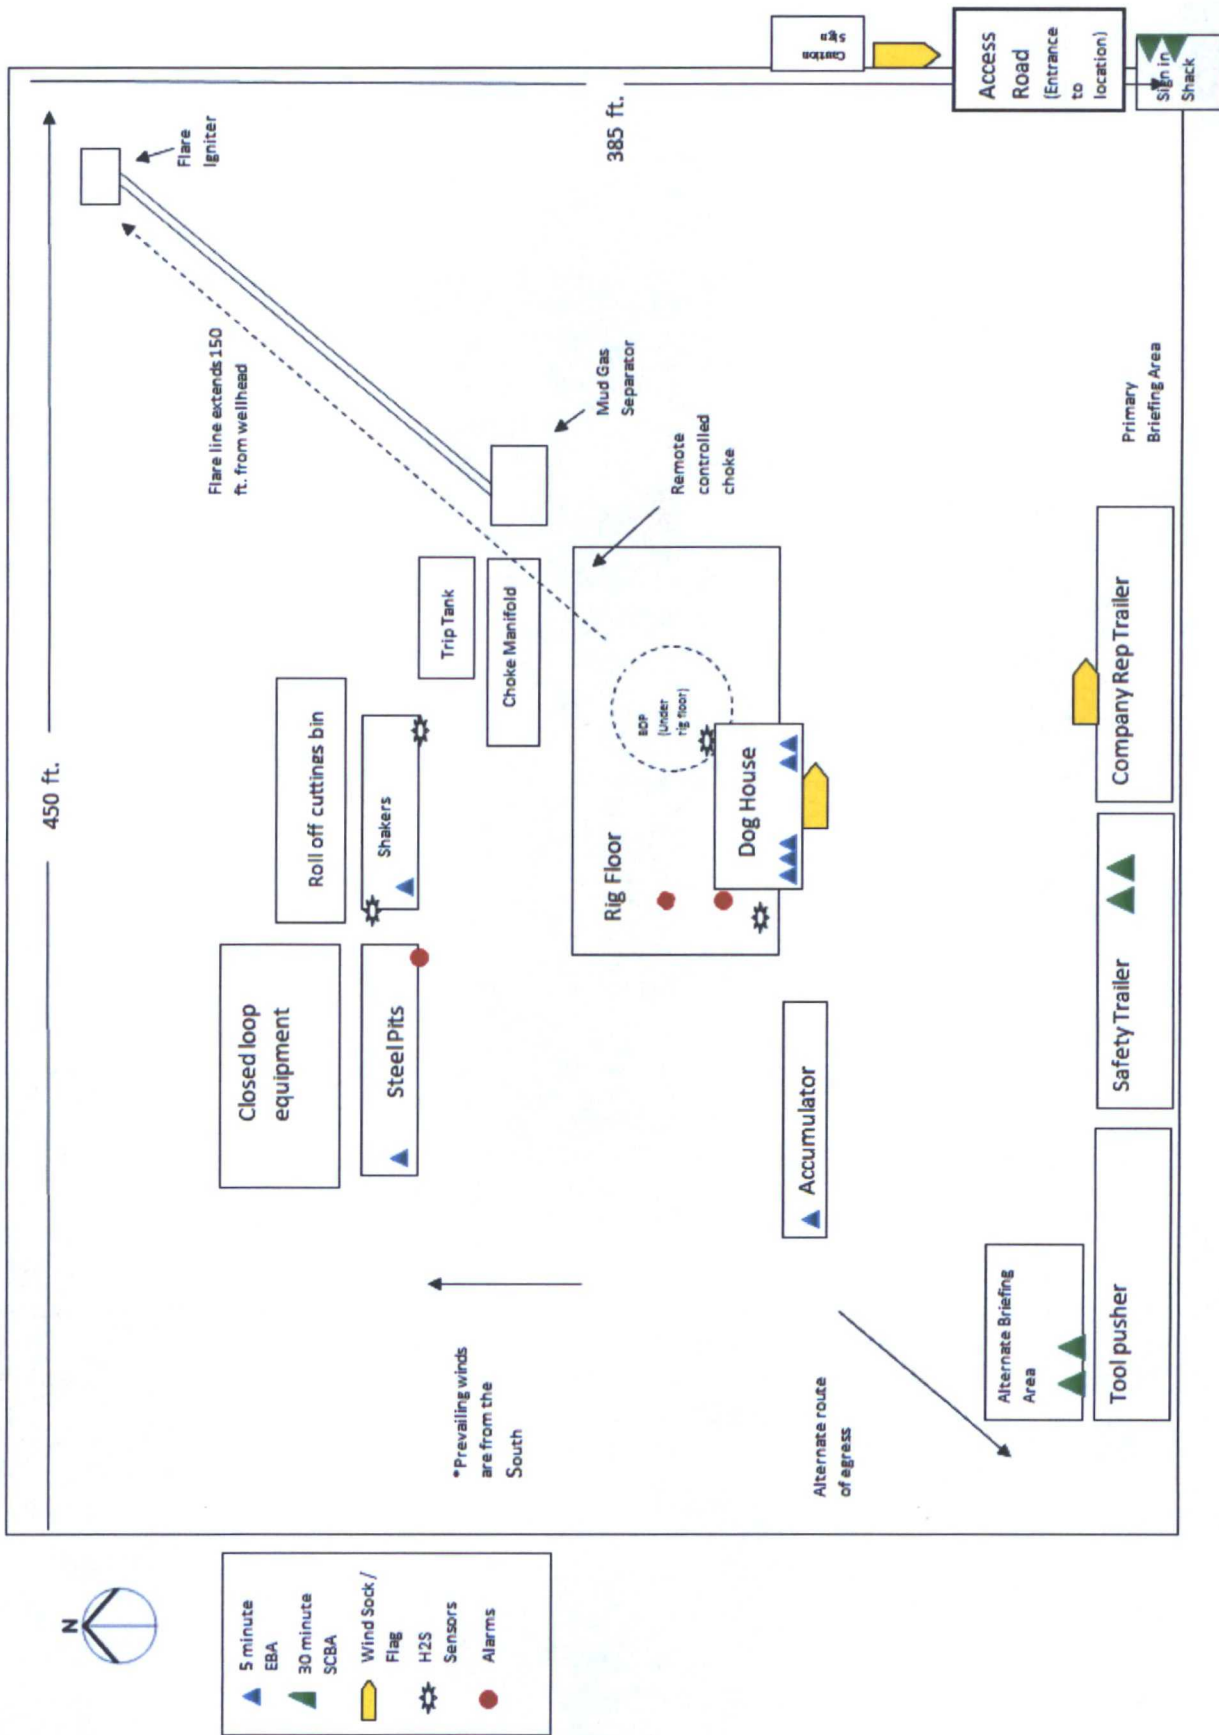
Caution Sign

Access Road (Entrance to location)

Sign in Shack

385 ft.

Flare Igniter

Flare line extends 150 ft. from wellhead

Mud Gas Separator

Remote controlled choke

Primary Briefing Area

450 ft.

Trip Tank

Choke Manifold

BOP (under rig floor)

Roll off cuttings bin

Shakers

Dog House

Rig Floor

Company Rep Trailer

Closed loop equipment

Steel Pits

Safety Trailer

Accumulator

Alternate Briefing Area

Tool pusher

*Prevailing winds are from the South

Alternate route of egress

5 minute EBA
30 minute SCBA
Wind Sock / Flag
H2S Sensors
Alarms

N